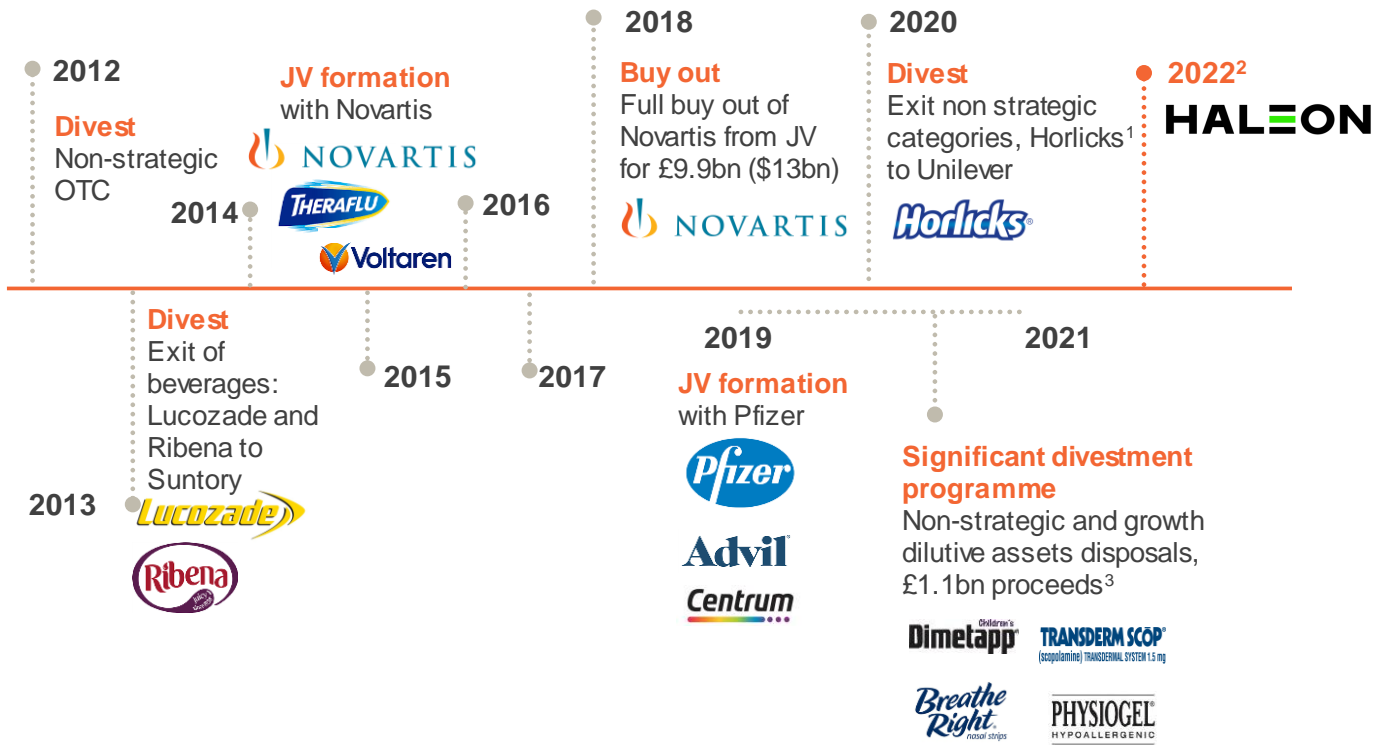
2012
Divest
Non-strategic OTC

2014
JV formation
with Novartis
NOVARTIS
THERAFLU
Voltaren

2016

2018
Buy out
Full buy out of Novartis from JV for £9.9bn ($13bn)
NOVARTIS

2020
Divest
Exit non strategic categories, Horlicks$^1$ to Unilever
Horlicks

2022$^2$
HALEON

2013
Divest
Exit of beverages: Lucozade and Ribena to Suntory
Lucozade
Ribena

2015

2017

2019
JV formation
with Pfizer
Pfizer
Advil
Centrum

2021
Significant divestment programme
Non-strategic and growth dilutive assets disposals, £1.1bn proceeds$^3$
Children's Dimetapp
TRANSDERM SCŌP (scopolamine) TRANSDERMAL SYSTEM 1.5 mg
Breathe Right nasal strips
PHYSIOGEL HYPOALLERGENIC